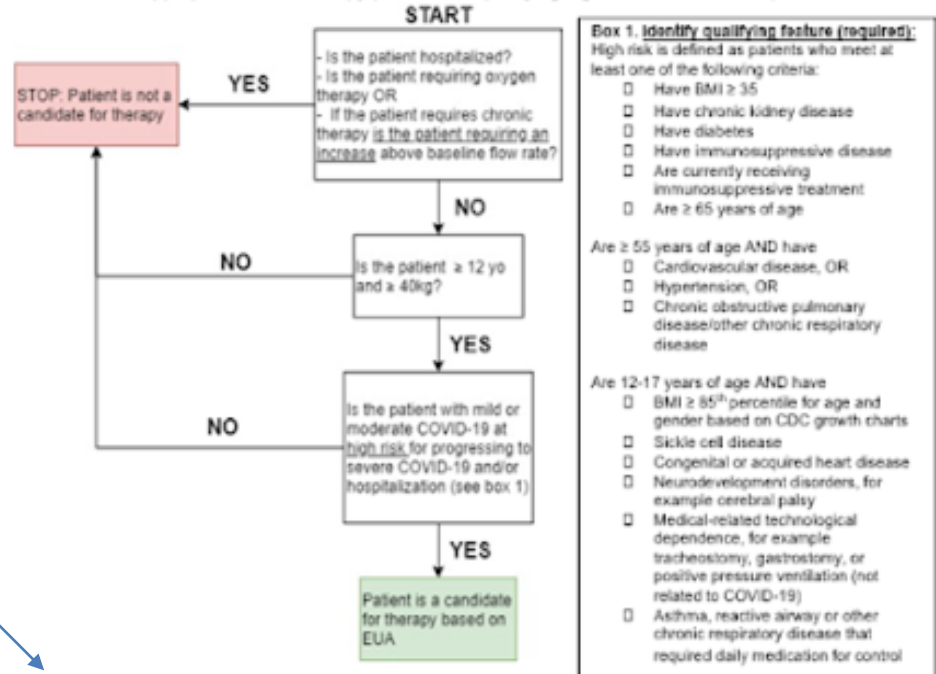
START

- Is the patient hospitalized?
- Is the patient requiring oxygen therapy OR
- If the patient requires chronic therapy is the patient requiring an increase above baseline flow rate?

YES

STOP: Patient is not a candidate for therapy

NO

Is the patient ≥ 12 yo and ≥ 40kg?

NO

YES

Is the patient with mild or moderate COVID-19 at high risk for progressing to severe COVID-19 and/or hospitalization (see box 1)

NO

YES

Patient is a candidate for therapy based on EUA

Box 1. Identify qualifying feature (required):
High risk is defined as patients who meet at least one of the following criteria:
☐ Have BMI ≥ 35
☐ Have chronic kidney disease
☐ Have diabetes
☐ Have immunosuppressive disease
☐ Are currently receiving immunosuppressive treatment
☐ Are ≥ 65 years of age

Are ≥ 55 years of age AND have
☐ Cardiovascular disease, OR
☐ Hypertension, OR
☐ Chronic obstructive pulmonary disease/other chronic respiratory disease

Are 12-17 years of age AND have
☐ BMI ≥ 85$^{th}$ percentile for age and gender based on CDC growth charts
☐ Sickle cell disease
☐ Congenital or acquired heart disease
☐ Neurodevelopment disorders, for example cerebral palsy
☐ Medical-related technological dependence, for example tracheostomy, gastrostomy, or positive pressure ventilation (not related to COVID-19)
☐ Asthma, reactive airway or other chronic respiratory disease that required daily medication for control